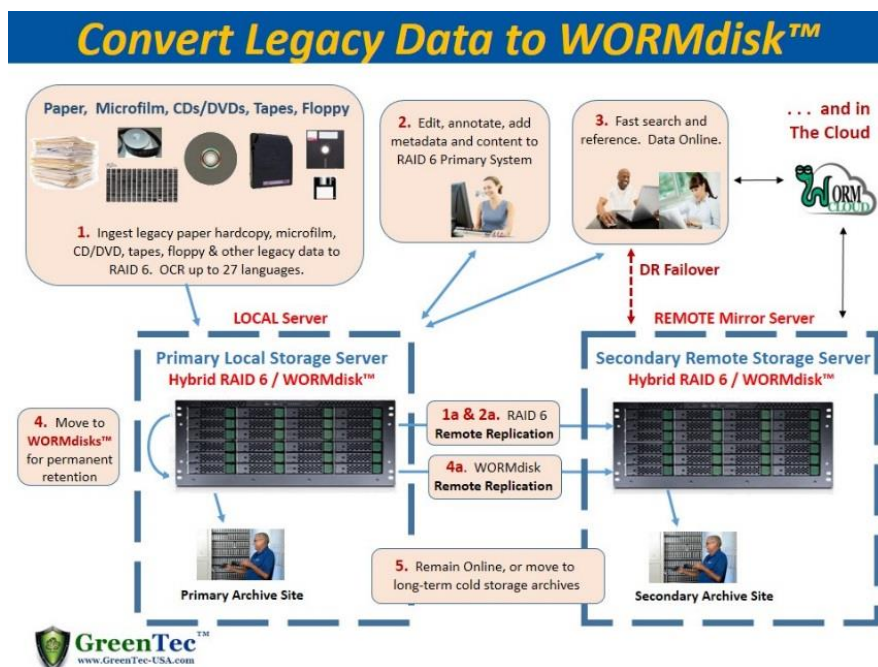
Convert Legacy Data to WORMdisk™

Paper, Microfilm, CDs/DVDs, Tapes, Floppy

1. Ingest legacy paper hardcopy, microfilm, CD/DVD, tapes, floppy & other legacy data to RAID 6. OCR up to 27 languages.

2. Edit, annotate, add metadata and content to RAID 6 Primary System

3. Fast search and reference. Data Online.

. . . and in The Cloud

WORM CLOUD

DR Failover

LOCAL Server

REMOTE Mirror Server

Primary Local Storage Server
Hybrid RAID 6 / WORMdisk™

Secondary Remote Storage Server
Hybrid RAID 6 / WORMdisk™

4. Move to WORMdisks™ for permanent retention

1a & 2a. RAID 6 Remote Replication

4a. WORMdisk Remote Replication

5. Remain Online, or move to long-term cold storage archives

Primary Archive Site

Secondary Archive Site

GreenTec™
www.GreenTec-USA.com